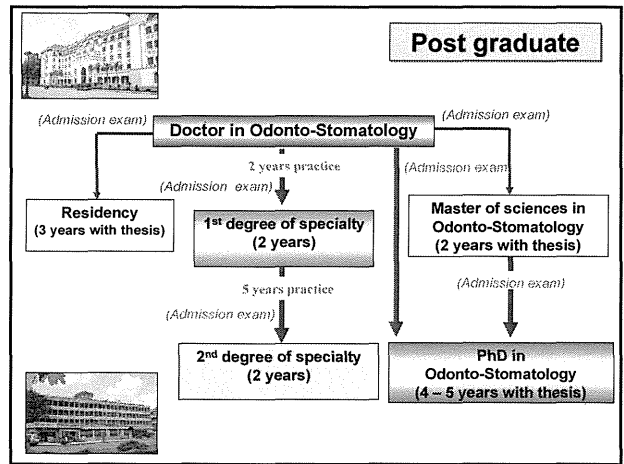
Post graduate

(Admission exam)

Doctor in Odonto-Stomatology

(Admission exam)

2 years practice

(Admission exam)

(Admission exam)

Residency (3 years with thesis)

1st degree of specialty (2 years)

Master of sciences in Odonto-Stomatology (2 years with thesis)

5 years practice

(Admission exam)

(Admission exam)

2nd degree of specialty (2 years)

PhD in Odonto-Stomatology (4 – 5 years with thesis)